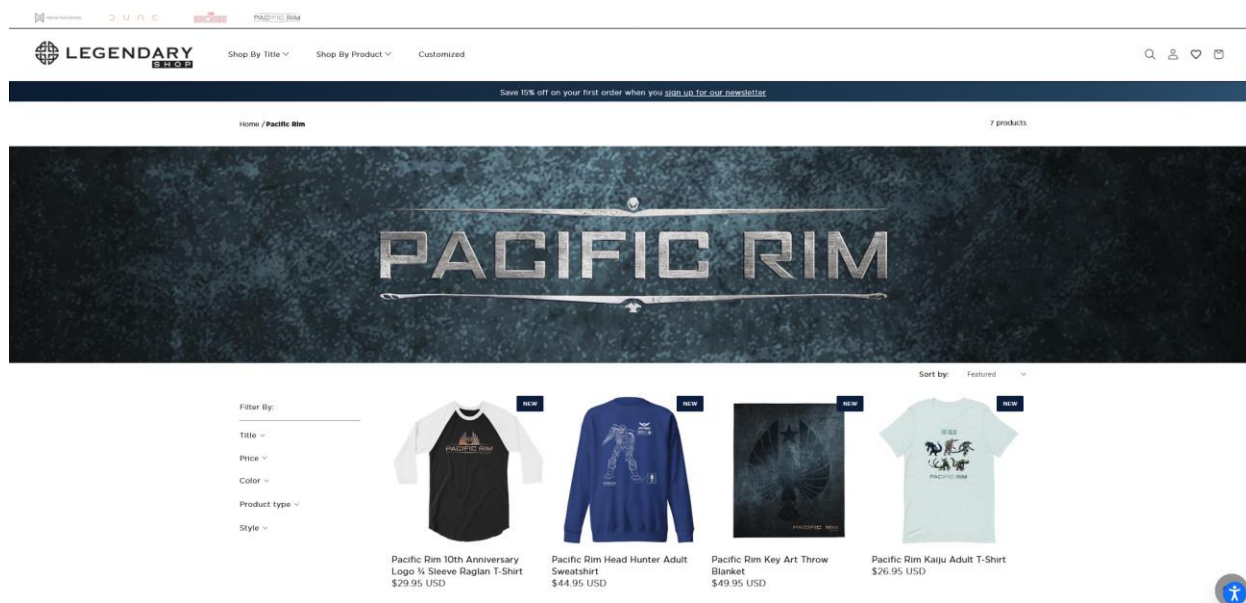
DUNE PACIFIC RIM

LEGENDARY SHOP

Shop By Title
Shop By Product
Customized

Save 15% off on your first order when you sign up for our newsletter

Home / Pacific Rim

7 products

PACIFIC RIM

Sort by: Featured

Filter By:
Title
Price
Color
Product type
Style

NEW
PACIFIC RIM
Pacific Rim 10th Anniversary Logo ¾ Sleeve Raglan T-Shirt
$29.95 USD

NEW
Pacific Rim Head Hunter Adult Sweatshirt
$44.95 USD

NEW
PACIFIC RIM
Pacific Rim Key Art Throw Blanket
$49.95 USD

NEW
PACIFIC RIM
Pacific Rim Kaiju Adult T-Shirt
$26.95 USD